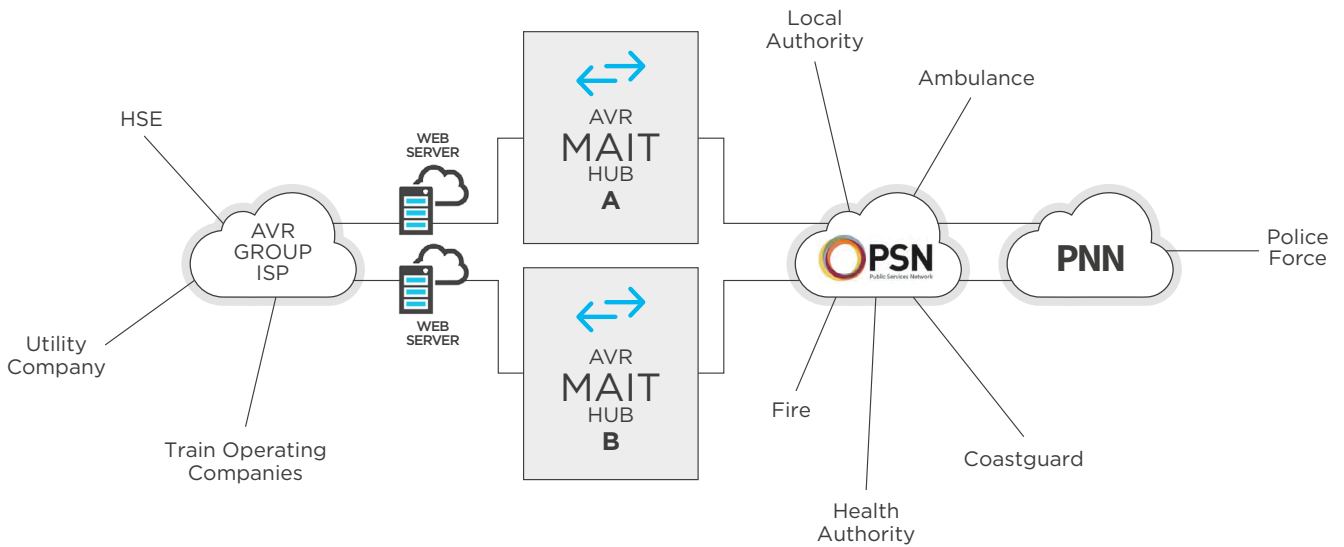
HSE

AVR GROUP ISP

Utility Company

Train Operating Companies

WEB SERVER

WEB SERVER

AVR MAIT HUB A

AVR MAIT HUB B

Local Authority

Ambulance

PSN Public Services Network

PNN

Police Force

Fire

Health Authority

Coastguard